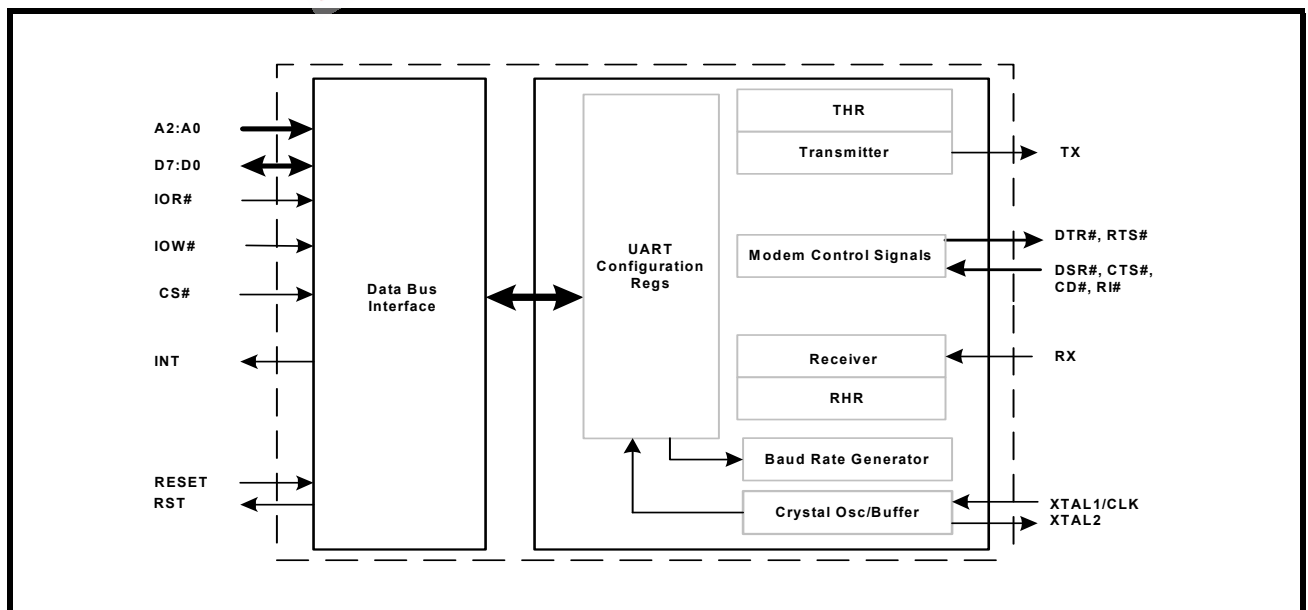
A2:A0
D7:D0
IOR#
IOW#
CS#
INT
RESET
RST

Data Bus Interface

UART Configuration Regs

THR
Transmitter
Modem Control Signals
Receiver
RHR
Baud Rate Generator
Crystal Osc/Buffer

TX
DTR#, RTS#
DSR#, CTS#, CD#, RI#
RX
XTAL1/CLK
XTAL2